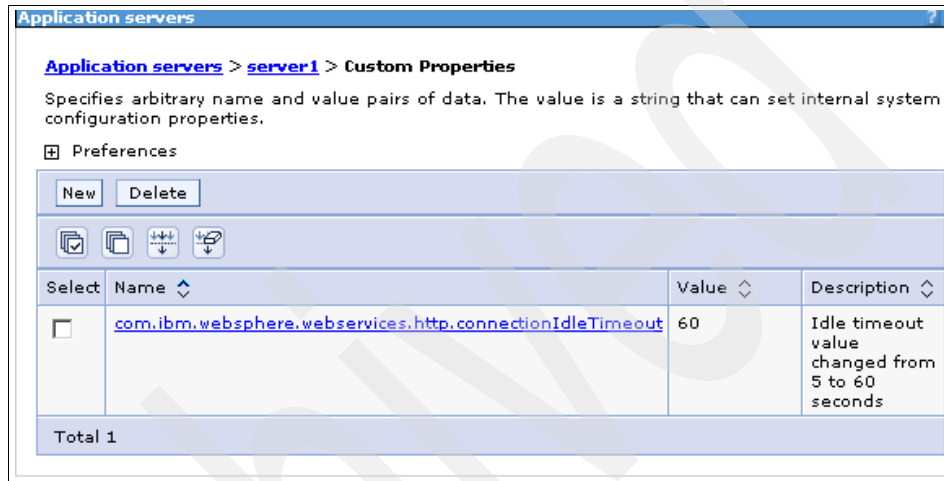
Application servers

?

Application servers > server1 > Custom Properties

Specifies arbitrary name and value pairs of data. The value is a string that can set internal system configuration properties.

⊞ Preferences

New Delete

| Select | Name ^ | Value ^ | Description ^ |
|---|---|---|---|
| ☐ | com.ibm.websphere.webservices.http.connectionIdleTimeout | 60 | Idle timeout value changed from 5 to 60 seconds |
| Total 1 | | | |